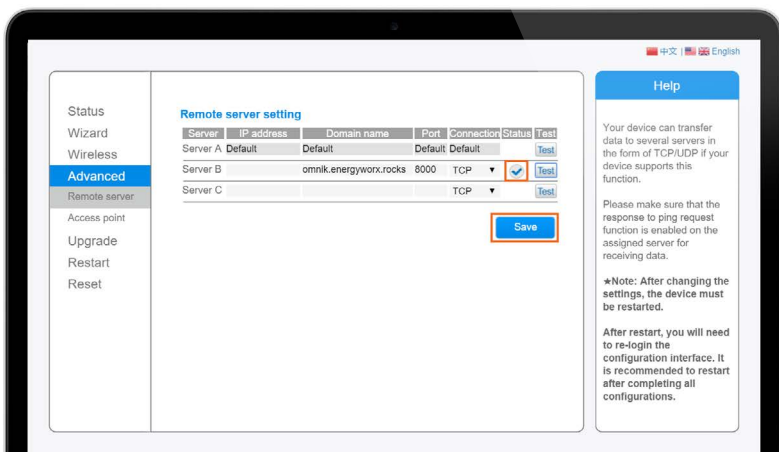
中文 | English

Status
Wizard
Wireless
Advanced
Remote server
Access point
Upgrade
Restart
Reset

Remote server setting

| Server | IP address | Domain name | Port | Connection | Status | Test |
|---|---|---|---|---|---|---|
| Server A | Default | Default | Default | Default | | Test |
| Server B | | omnik.energyworx.rocks | 8000 | TCP ▼ | ✔ | Test |
| Server C | | | | TCP ▼ | | Test |

Save

Help

Your device can transfer data to several servers in the form of TCP/UDP if your device supports this function.

Please make sure that the response to ping request function is enabled on the assigned server for receiving data.

★Note: After changing the settings, the device must be restarted.

After restart, you will need to re-login the configuration interface. It is recommended to restart after completing all configurations.